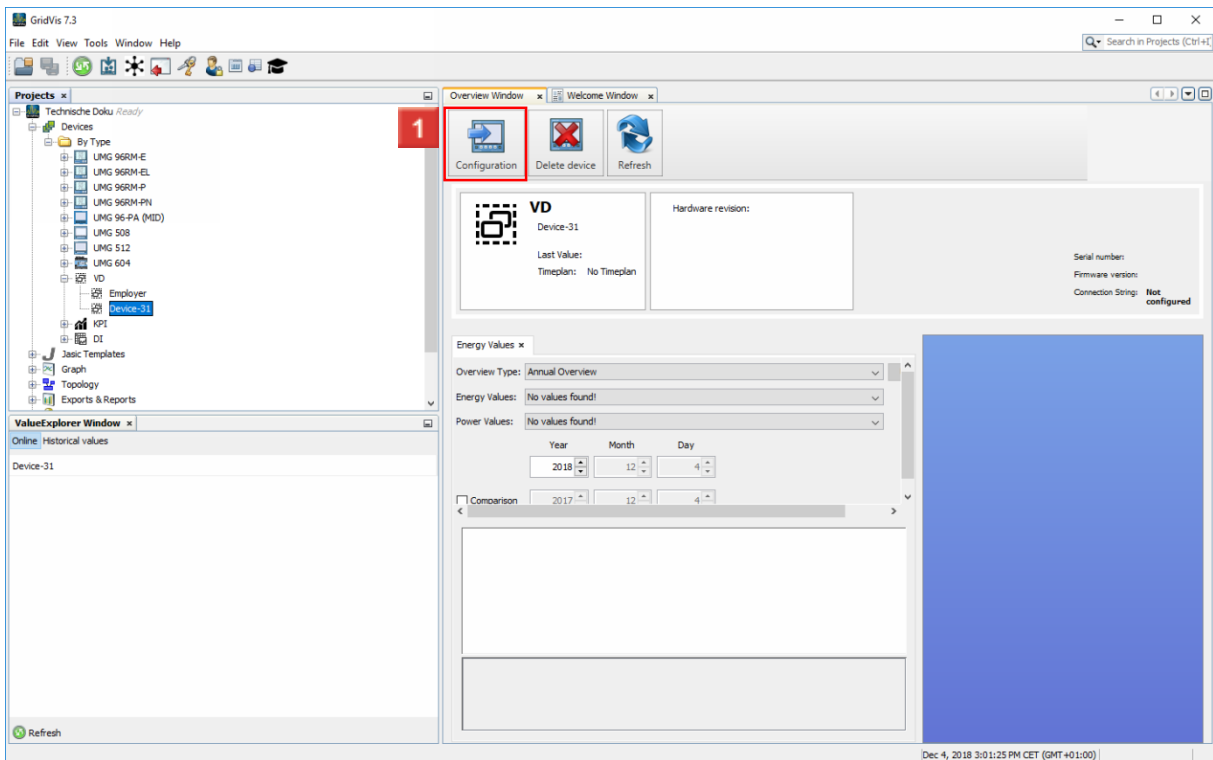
GridVis 7.3

File Edit View Tools Window Help

Search in Projects (Ctrl+I)

Projects ×

Technische Doku Ready
Devices
By Type
UMG 96RM-E
UMG 96RM-EL
UMG 96RM-P
UMG 96RM-PN
UMG 96-PA (MID)
UMG 508
UMG 512
UMG 604
VD
Employer
Device-31
KPI
DI
Jasic Templates
Graph
Topology
Exports & Reports

ValueExplorer Window ×

Online Historical values

Device-31

Refresh

Overview Window × Welcome Window ×

1

Configuration Delete device Refresh

VD
Device-31
Last Value:
Timeplan: No Timeplan

Hardware revision:

Serial number:
Firmware version:
Connection String: Not configured

Energy Values ×

Overview Type: Annual Overview
Energy Values: No values found!
Power Values: No values found!

| Year | Month | Day |
|---|---|---|
| 2018 | 12 | 4 |

Comparison 2017 12 4

Dec 4, 2018 3:01:25 PM CET (GMT+01:00)